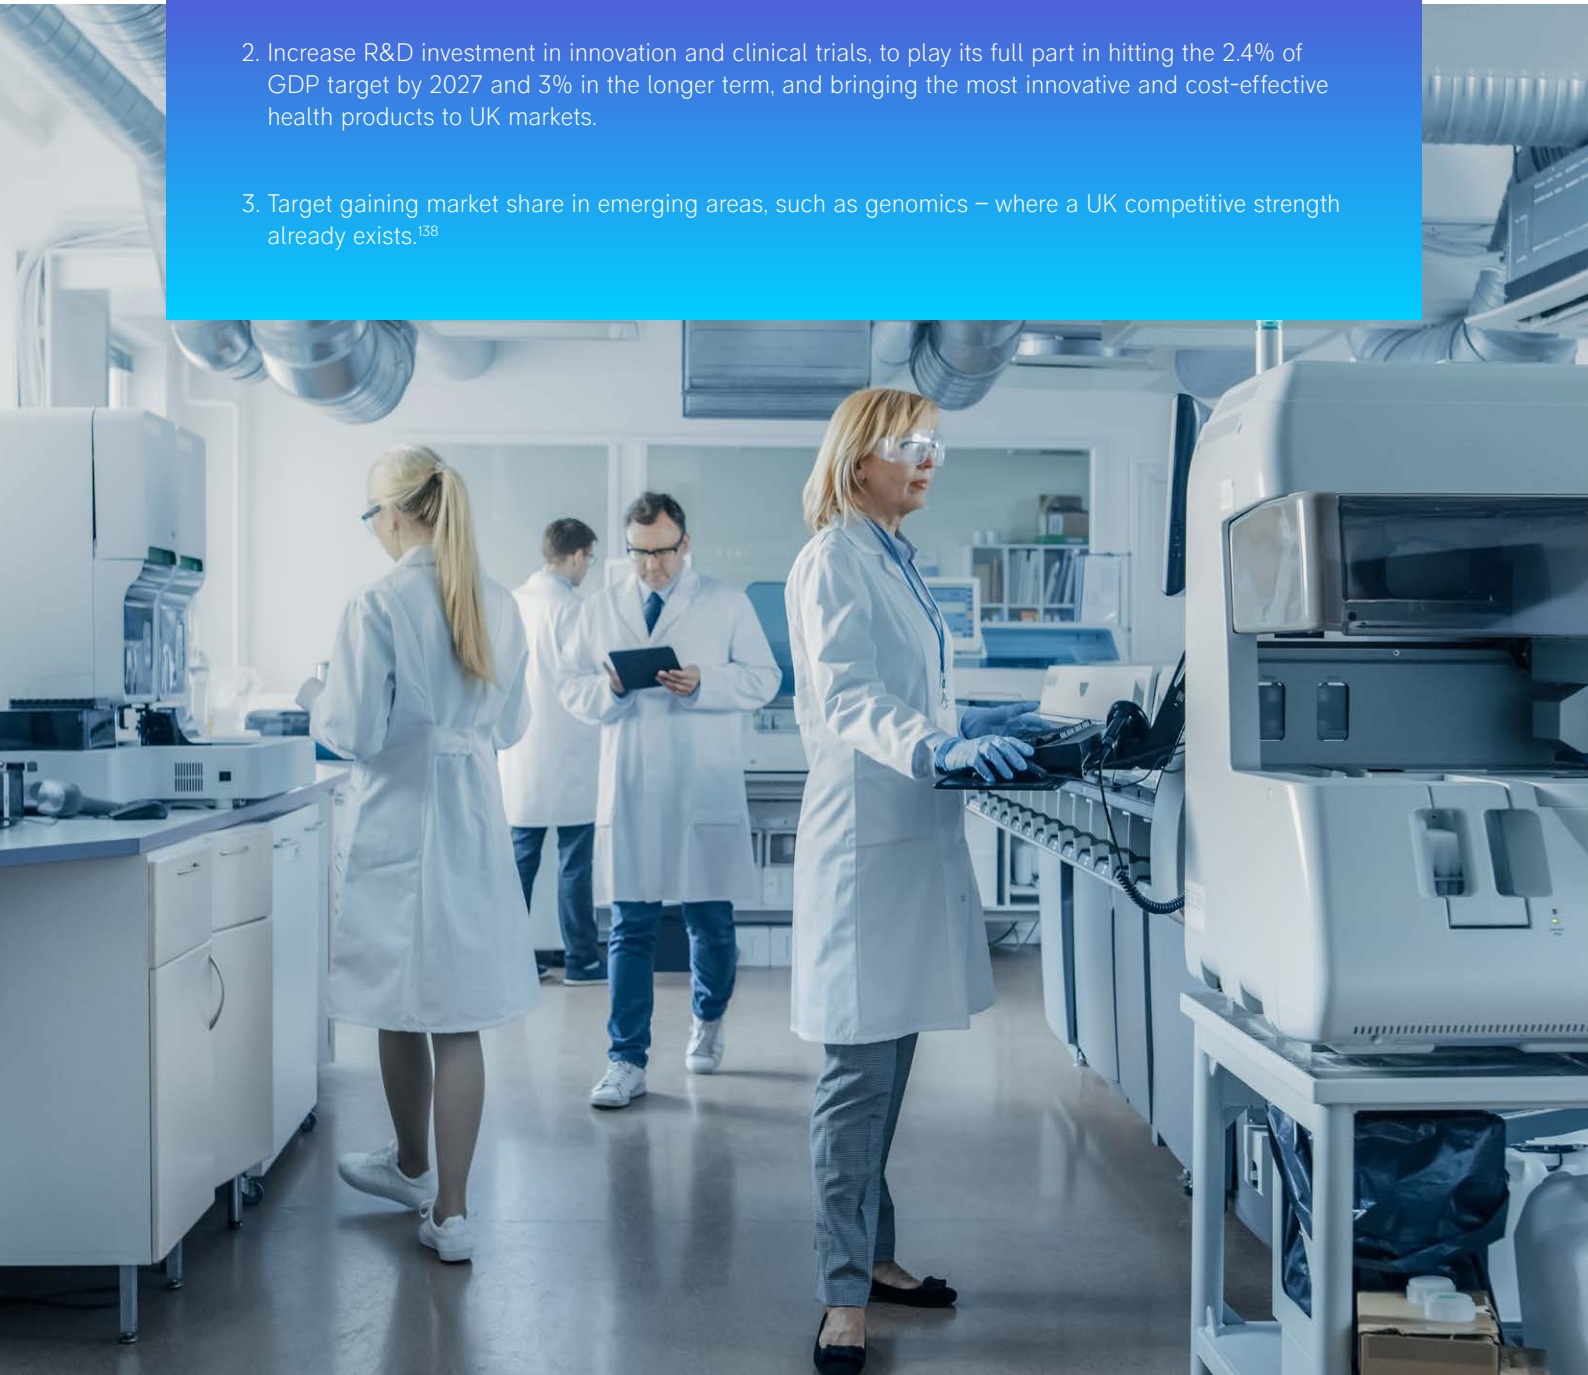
2. Increase R&D investment in innovation and clinical trials, to play its full part in hitting the 2.4% of GDP target by 2027 and 3% in the longer term, and bringing the most innovative and cost-effective health products to UK markets.

3. Target gaining market share in emerging areas, such as genomics – where a UK competitive strength already exists.$^{138}$